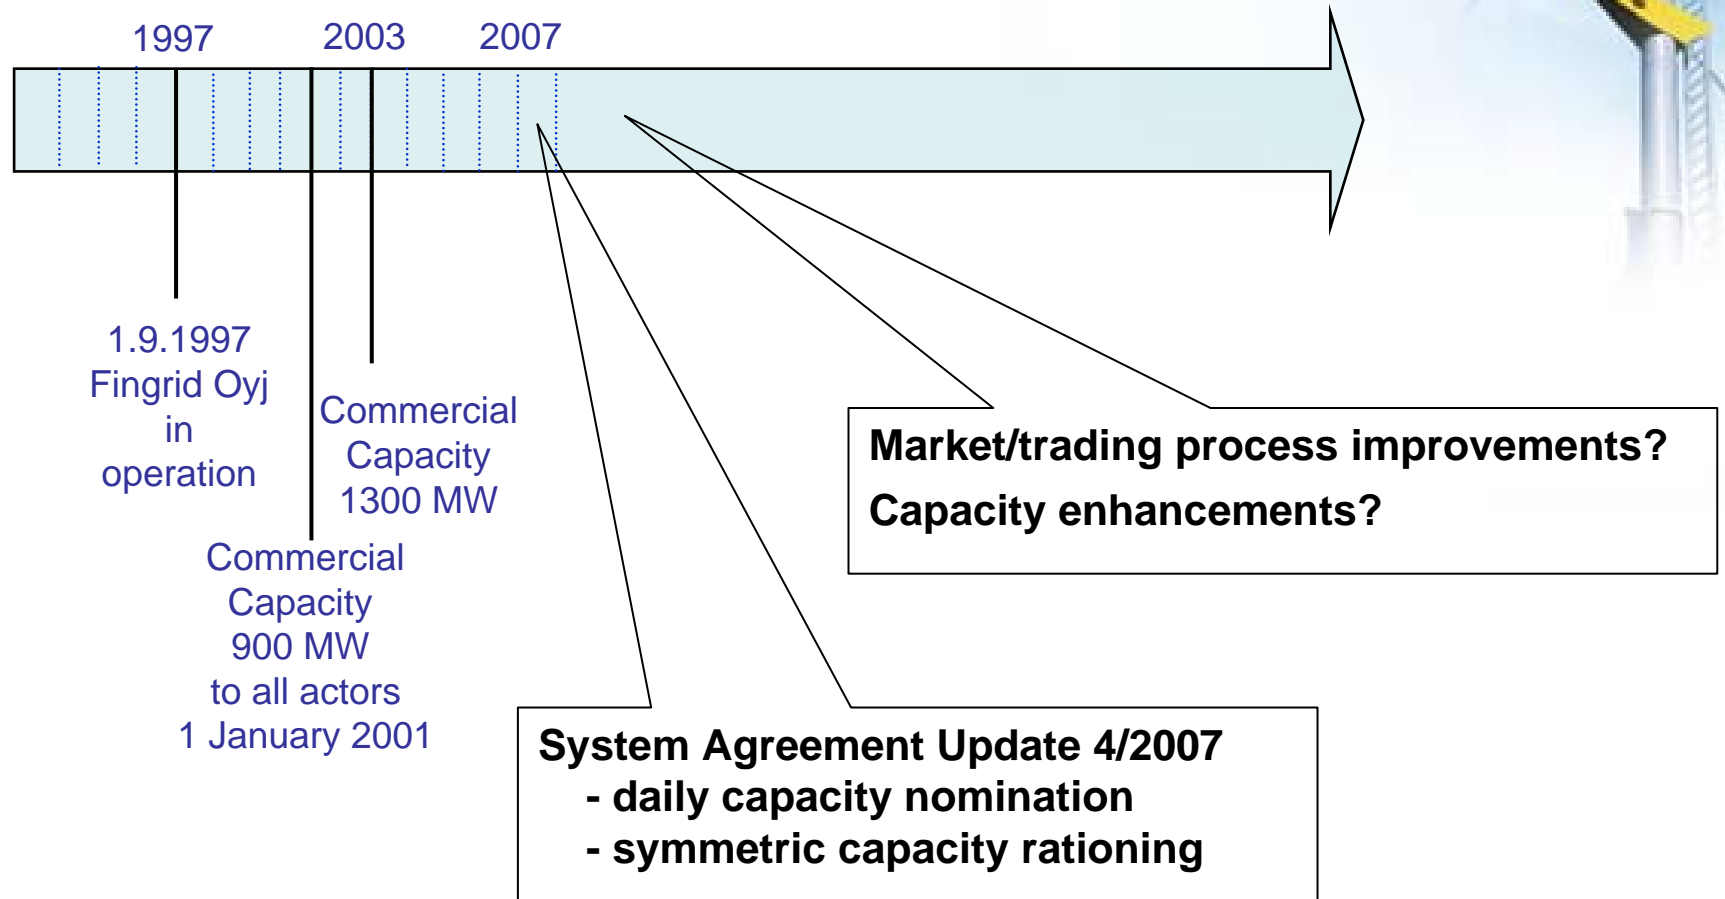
1997 2003 2007

1.9.1997
Fingrid Oyj
in
operation

Commercial
Capacity
1300 MW

Commercial
Capacity
900 MW
to all actors
1 January 2001

Market/trading process improvements?
Capacity enhancements?

System Agreement Update 4/2007
- daily capacity nomination
- symmetric capacity rationing